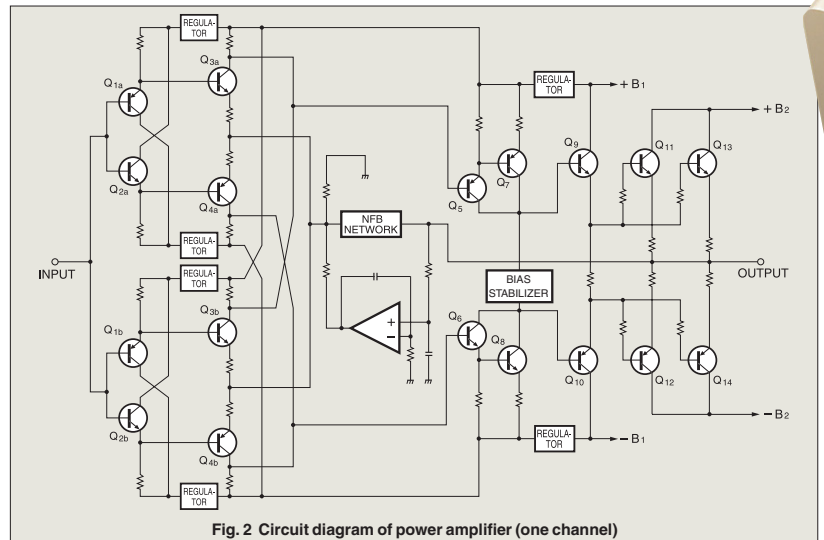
REGULATOR
$Q_{1a}$
$Q_{3a}$
$Q_{2a}$
$Q_{4a}$
REGULATOR
REGULATOR
INPUT
$Q_{1b}$
$Q_{3b}$
$Q_{2b}$
$Q_{4b}$
REGULATOR
NFB NETWORK
+
−
REGULATOR
+ $B_1$
+ $B_2$
$Q_9$
$Q_{11}$
$Q_{13}$
$Q_7$
$Q_5$
BIAS STABILIZER
OUTPUT
$Q_6$
$Q_8$
$Q_{10}$
$Q_{12}$
$Q_{14}$
− $B_2$
REGULATOR
− $B_1$

Fig. 2 Circuit diagram of power amplifier (one channel)